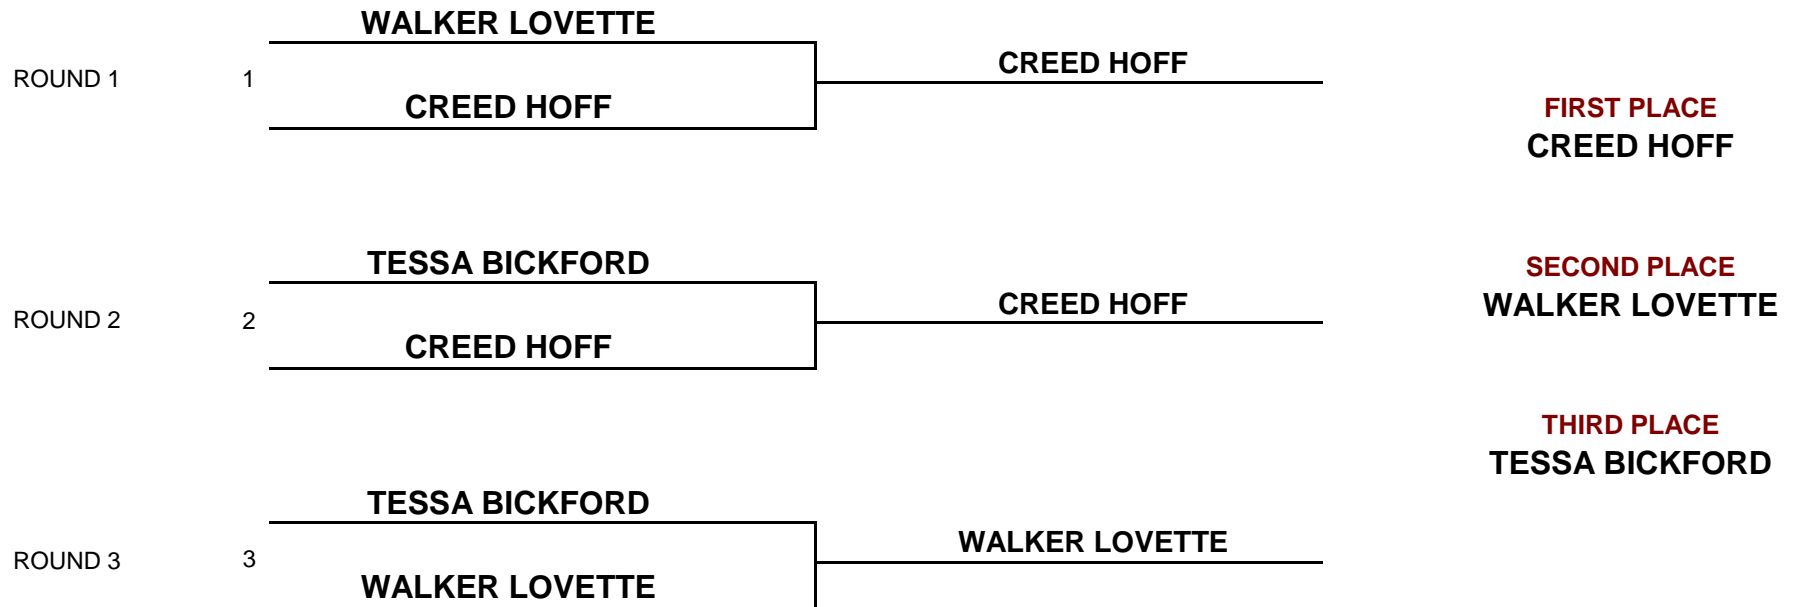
WALKER LOVETTE

ROUND 1 1

CREED HOFF

CREED HOFF

FIRST PLACE
CREED HOFF

TESSA BICKFORD

SECOND PLACE
WALKER LOVETTE

ROUND 2 2

CREED HOFF

CREED HOFF

THIRD PLACE
TESSA BICKFORD

TESSA BICKFORD

ROUND 3 3

WALKER LOVETTE

WALKER LOVETTE